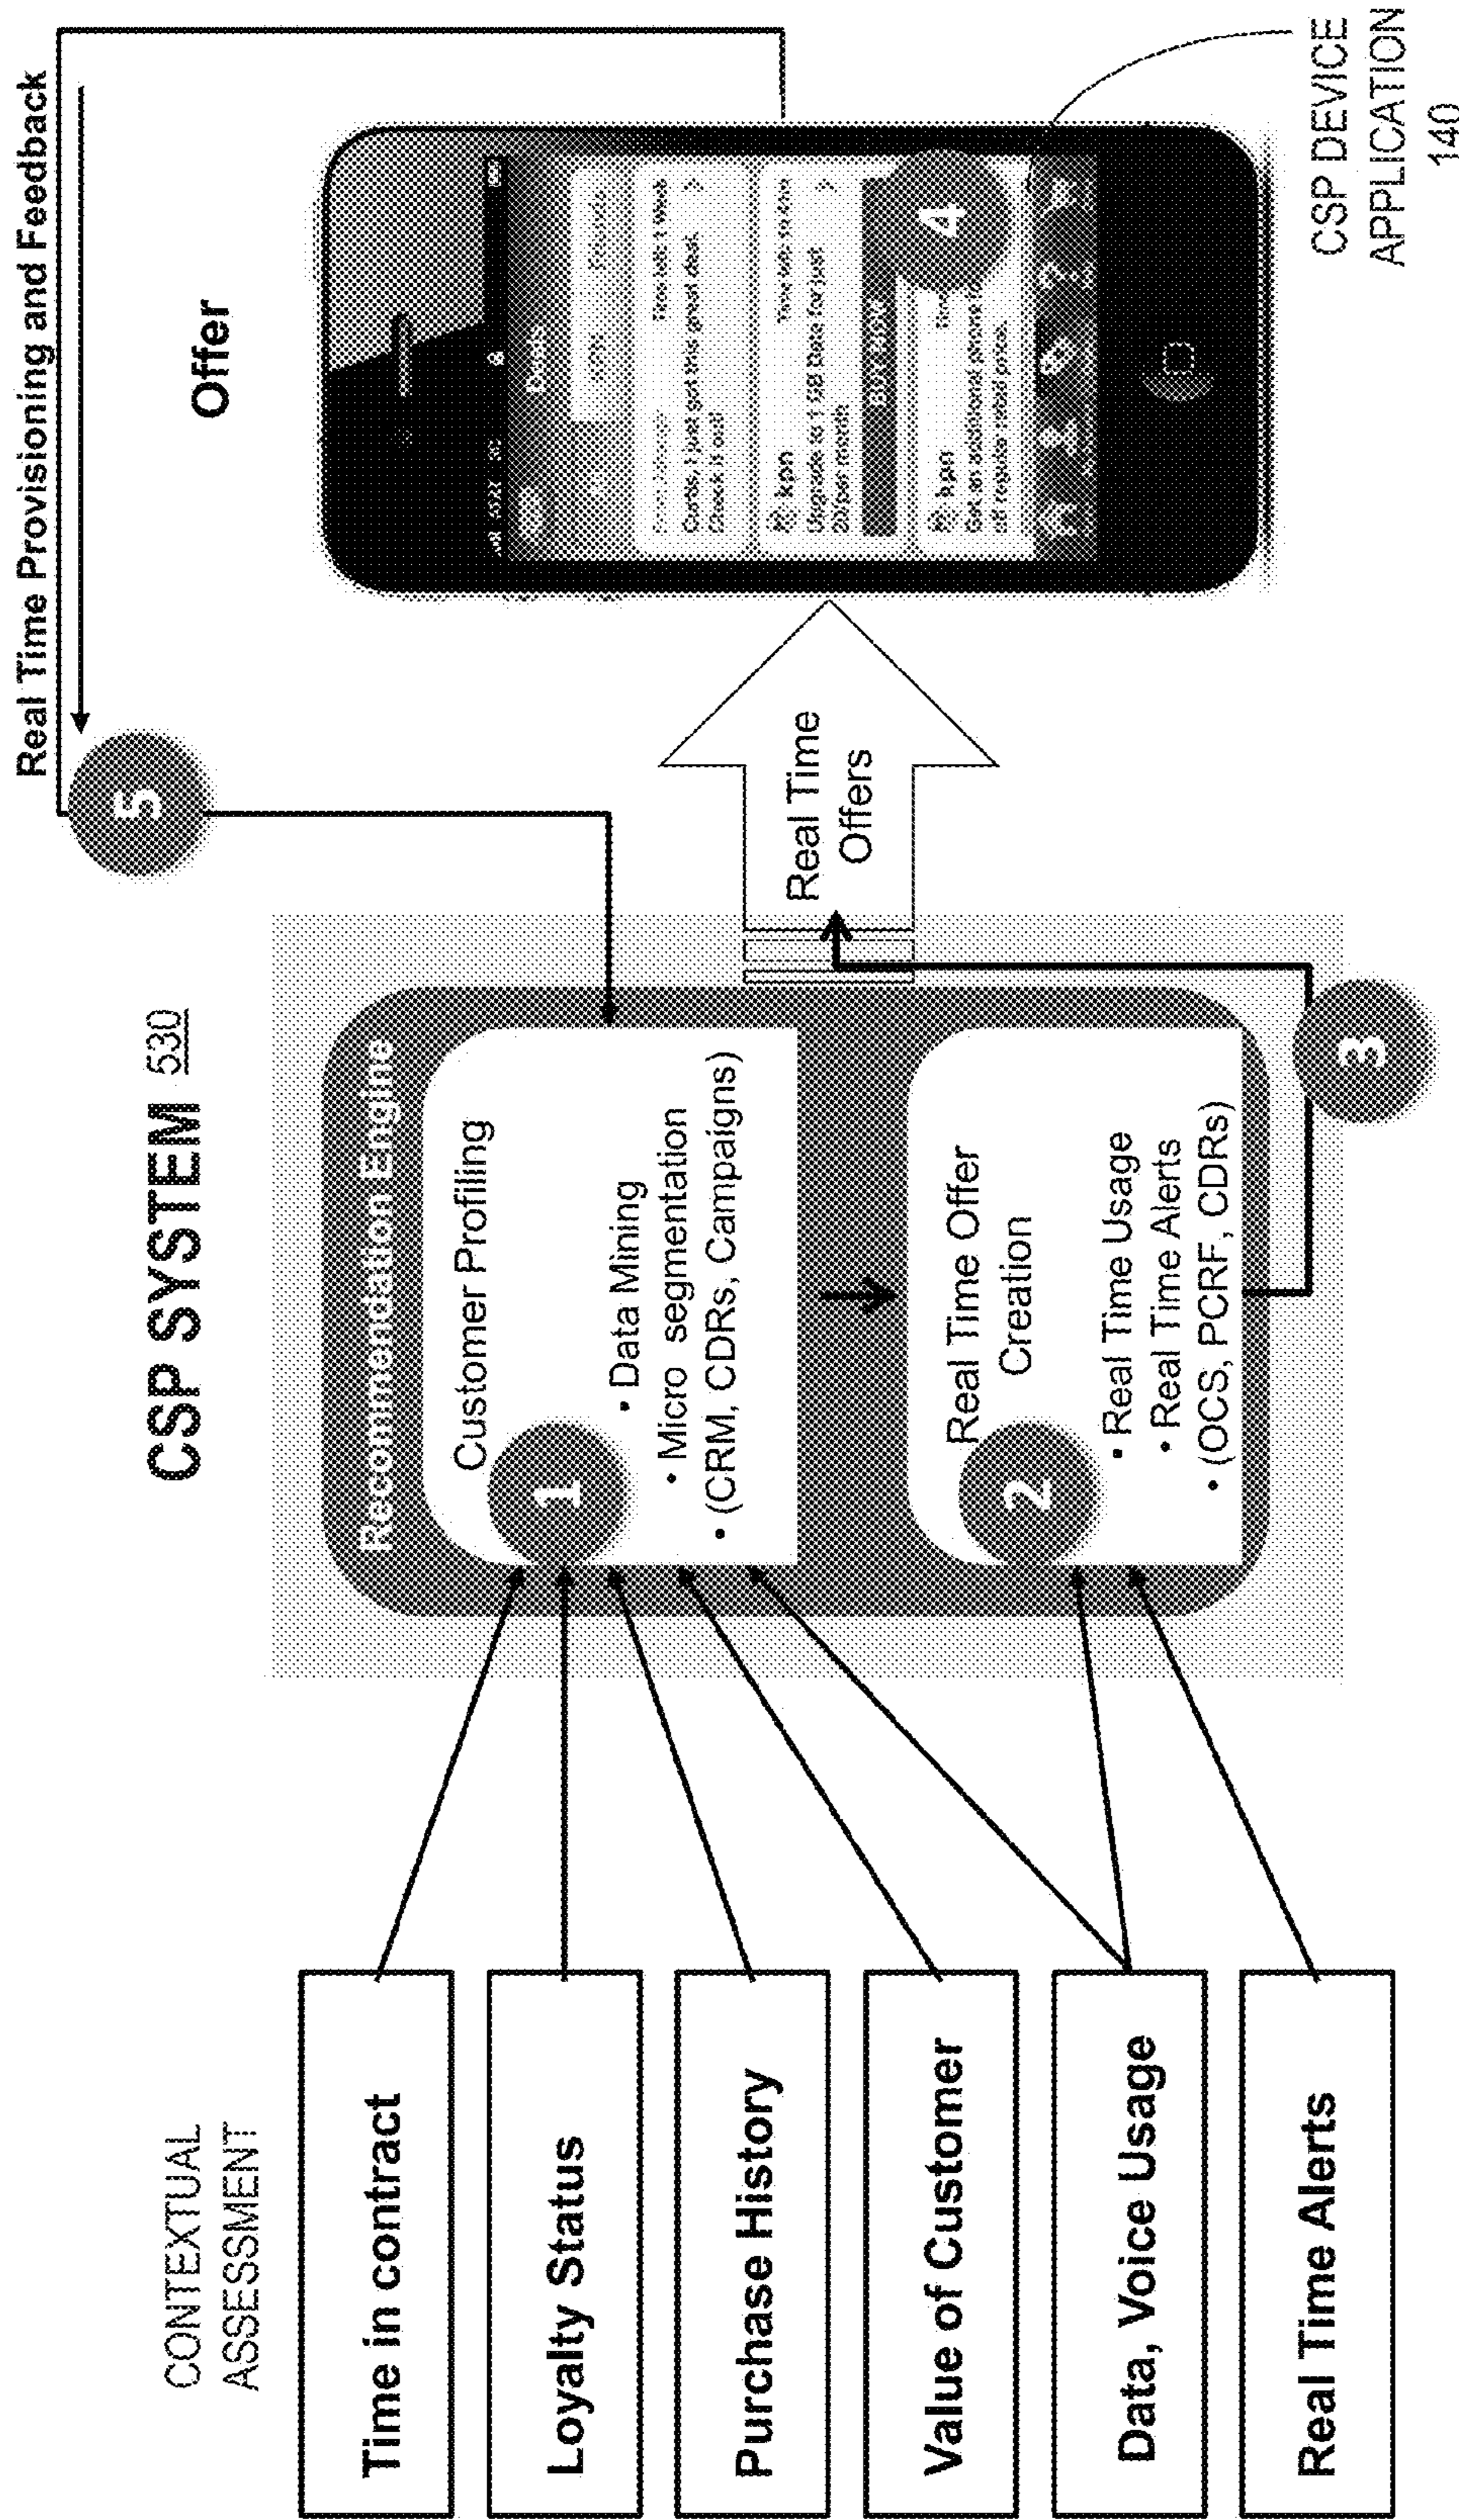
CONTEXTUAL ASSESSMENT

Time in contract

Loyalty Status

Purchase History

Value of Customer

Data, Voice Usage

Real Time Alerts

CSP SYSTEM 530

Recommendation Engine

1

Customer Profiling

• Data Mining
• Micro segmentation
• (CRM, CDRs, Campaigns)

2

Real Time Offer Creation

• Real Time Usage
• Real Time Alerts
• (OCS, PCRF, CDRs)

3

Real Time Offers

5

Real Time Provisioning and Feedback

Offer

4

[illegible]

CSP DEVICE APPLICATION 140